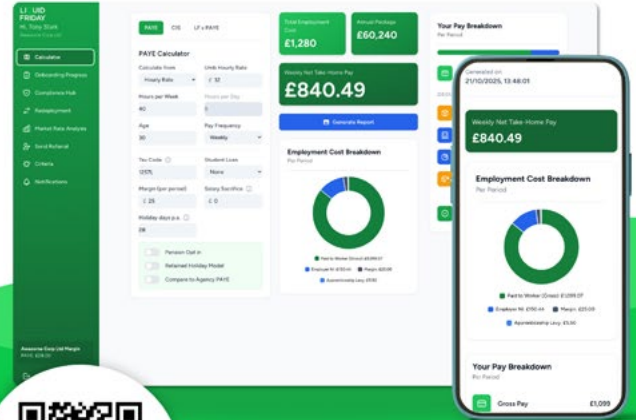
LI UID FRIDAY
Hi, Tony Slum

Calculator
Onboarding Progress
Compliance Hub
Redeployment
Market Rate Analysis
Send Referral
Criteria
Notifications

PAYE
CIS
LF's PAYE

PAYE Calculator

Calculate from
Hourly Rate
Umb Hourly Rate
£ 32
Hours per Week
40
Hours per Day
Age
30
Pay Frequency
Weekly
Tax Code
1257L
Student Loan
None
Margin (per period)
£ 25
Salary Sacrifice
£ 0
Holiday days p.a.
28

Pension Opt in
Retained Holiday Model
Compare to Agency PAYE

Total Employment Cost
£1,280
Annual Package
£60,240

Weekly Net Take-Home Pay
£840.49

Generate Report

Employment Cost Breakdown
Per Period

Your Pay Breakdown
Per Period

Generated on
21/10/2025, 13:46:01

Weekly Net Take-Home Pay
£840.49

Employment Cost Breakdown
Per Period

Paid to Worker (Gross): £1,099.07
Employer NI: £150.44
Margin: £25.00
Apprenticeship Levy: £5.50

Your Pay Breakdown
Per Period

Gross Pay
£1,099